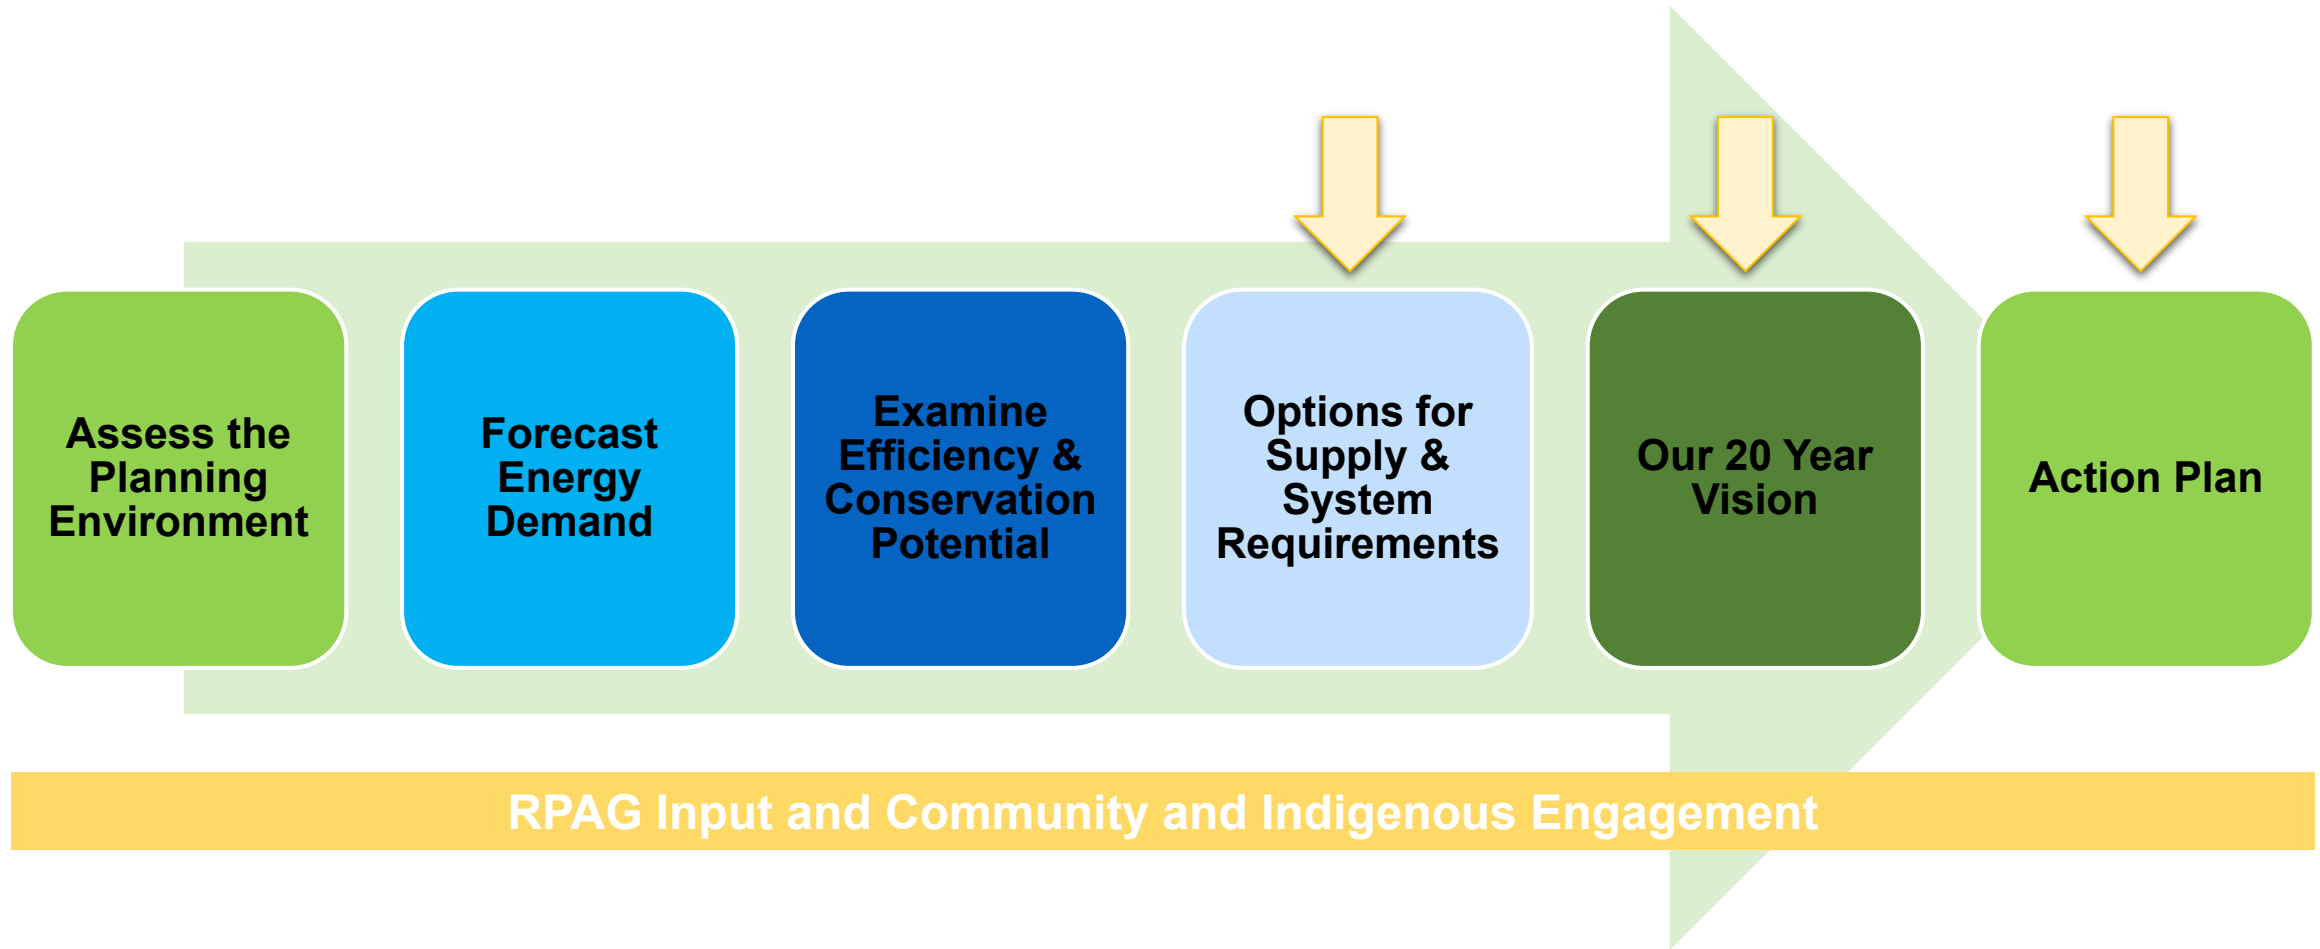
Assess the Planning Environment

Forecast Energy Demand

Examine Efficiency & Conservation Potential

Options for Supply & System Requirements

Our 20 Year Vision

Action Plan

RPAG Input and Community and Indigenous Engagement